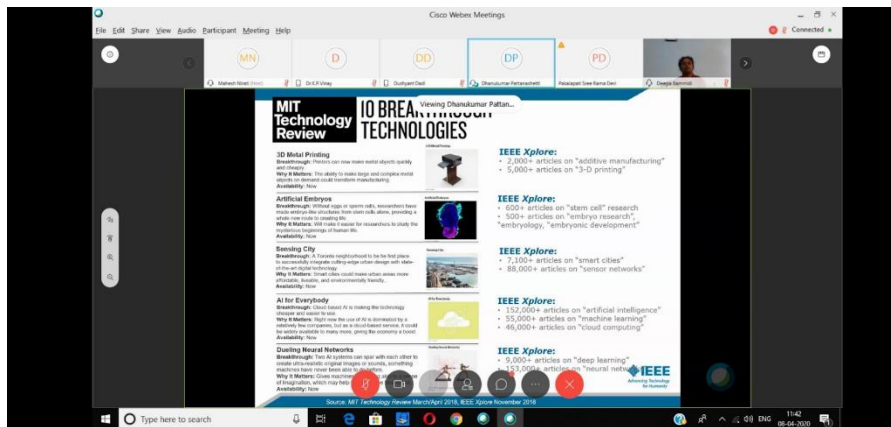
Cisco Webex Meetings

File Edit Share View Audio Participant Meeting Help

Connected

MN D DD DP PD

Mahesh Nirati (Host) Dr.K.R.Vinay Gudiyant Dadi Dhanukumar Pattanashetti Palakapati Sree Rama Devi Deepa Ramrod

Viewing Dhanukumar Pattan...

MIT Technology Review 10 BREAKTHROUGH TECHNOLOGIES

3D Metal Printing
Breakthrough: Printers can now make metal objects quickly and cheaply.
Why It Matters: The ability to make large and complex metal objects on demand could transform manufacturing.
Availability: Now

IEEE Xplore:
• 2,000+ articles on "additive manufacturing"
• 5,000+ articles on "3-D printing"

Artificial Embryos
Breakthrough: Without eggs or sperm cells, researchers have made embryo-like structures from stem cells alone, providing a whole new route to creating life.
Why It Matters: This will make it easier for researchers to study the mysterious beginnings of human life.
Availability: Now

IEEE Xplore:
• 600+ articles on "stem cell" research
• 500+ articles on "embryo research", "embryology, "embryonic development"

Sensing City
Breakthrough: A Toronto neighborhood to be the first place to successfully integrate cutting-edge urban design with state-of-the-art digital technology.
Why It Matters: Smart cities could make urban areas more affordable, livable, and environmentally friendly.
Availability: Now

IEEE Xplore:
• 7,100+ articles on "smart cities"
• 88,000+ articles on "sensor networks"

AI for Everybody
Breakthrough: Cloud-based AI is making the technology cheaper and easier to use.
Why It Matters: Right now the use of AI is dominated by a relatively few companies, but as a cloud-based service, it could be widely available to many more, giving the economy a boost.
Availability: Now

IEEE Xplore:
• 152,000+ articles on "artificial intelligence"
• 55,000+ articles on "machine learning"
• 46,000+ articles on "cloud computing"

Dueling Neural Networks
Breakthrough: Two AI systems can spar with each other to create ultra-realistic original images or sounds, something machines have never been able to do before.
Why It Matters: Gives machines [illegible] of imagination, which may help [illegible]
Availability: Now

IEEE Xplore:
• 9,000+ articles on "deep learning"
• 153,000+ articles on "neural netw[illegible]

IEEE Advancing Technology for Humanity

Source: MIT Technology Review March/April 2018; IEEE Xplore November 2018

Type here to search

ENG 11:42 08-04-2020